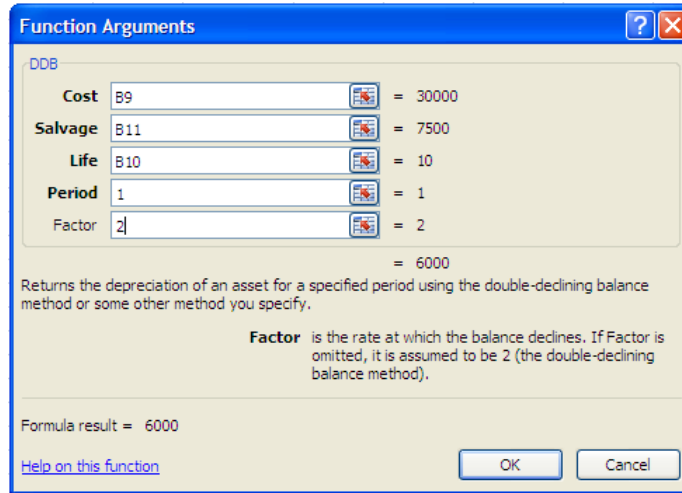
Function Arguments

?

DDB

Cost B9 = 30000

Salvage B11 = 7500

Life B10 = 10

Period 1 = 1

Factor 2 = 2

= 6000

Returns the depreciation of an asset for a specified period using the double-declining balance method or some other method you specify.

Factor is the rate at which the balance declines. If Factor is omitted, it is assumed to be 2 (the double-declining balance method).

Formula result = 6000

Help on this function

OK

Cancel